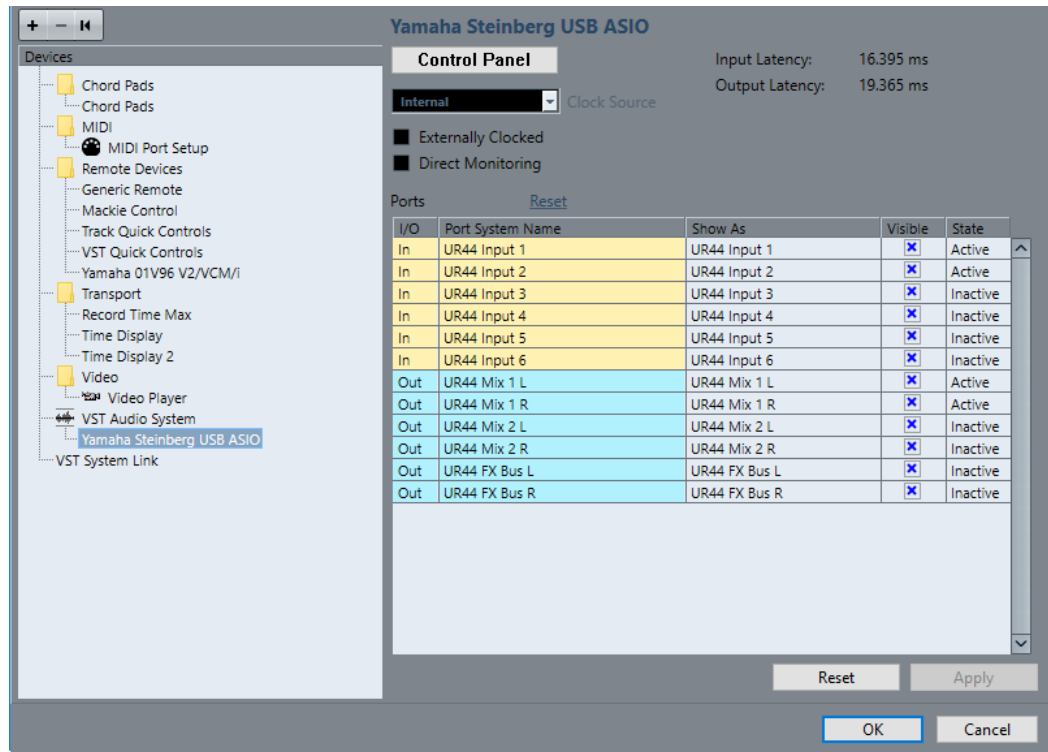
+ − ⏮

Devices
Chord Pads
Chord Pads
MIDI
MIDI Port Setup
Remote Devices
Generic Remote
Mackie Control
Track Quick Controls
VST Quick Controls
Yamaha 01V96 V2/VCM/i
Transport
Record Time Max
Time Display
Time Display 2
Video
Video Player
VST Audio System
Yamaha Steinberg USB ASIO
VST System Link

Yamaha Steinberg USB ASIO

Control Panel

Input Latency: 16.395 ms
Output Latency: 19.365 ms

Internal
Clock Source

Externally Clocked
Direct Monitoring

Ports Reset

| I/O | Port System Name | Show As | Visible | State |
|---|---|---|---|---|
| In | UR44 Input 1 | UR44 Input 1 | ☒ | Active |
| In | UR44 Input 2 | UR44 Input 2 | ☒ | Active |
| In | UR44 Input 3 | UR44 Input 3 | ☒ | Inactive |
| In | UR44 Input 4 | UR44 Input 4 | ☒ | Inactive |
| In | UR44 Input 5 | UR44 Input 5 | ☒ | Inactive |
| In | UR44 Input 6 | UR44 Input 6 | ☒ | Inactive |
| Out | UR44 Mix 1 L | UR44 Mix 1 L | ☒ | Active |
| Out | UR44 Mix 1 R | UR44 Mix 1 R | ☒ | Active |
| Out | UR44 Mix 2 L | UR44 Mix 2 L | ☒ | Inactive |
| Out | UR44 Mix 2 R | UR44 Mix 2 R | ☒ | Inactive |
| Out | UR44 FX Bus L | UR44 FX Bus L | ☒ | Inactive |
| Out | UR44 FX Bus R | UR44 FX Bus R | ☒ | Inactive |

Reset Apply

OK Cancel